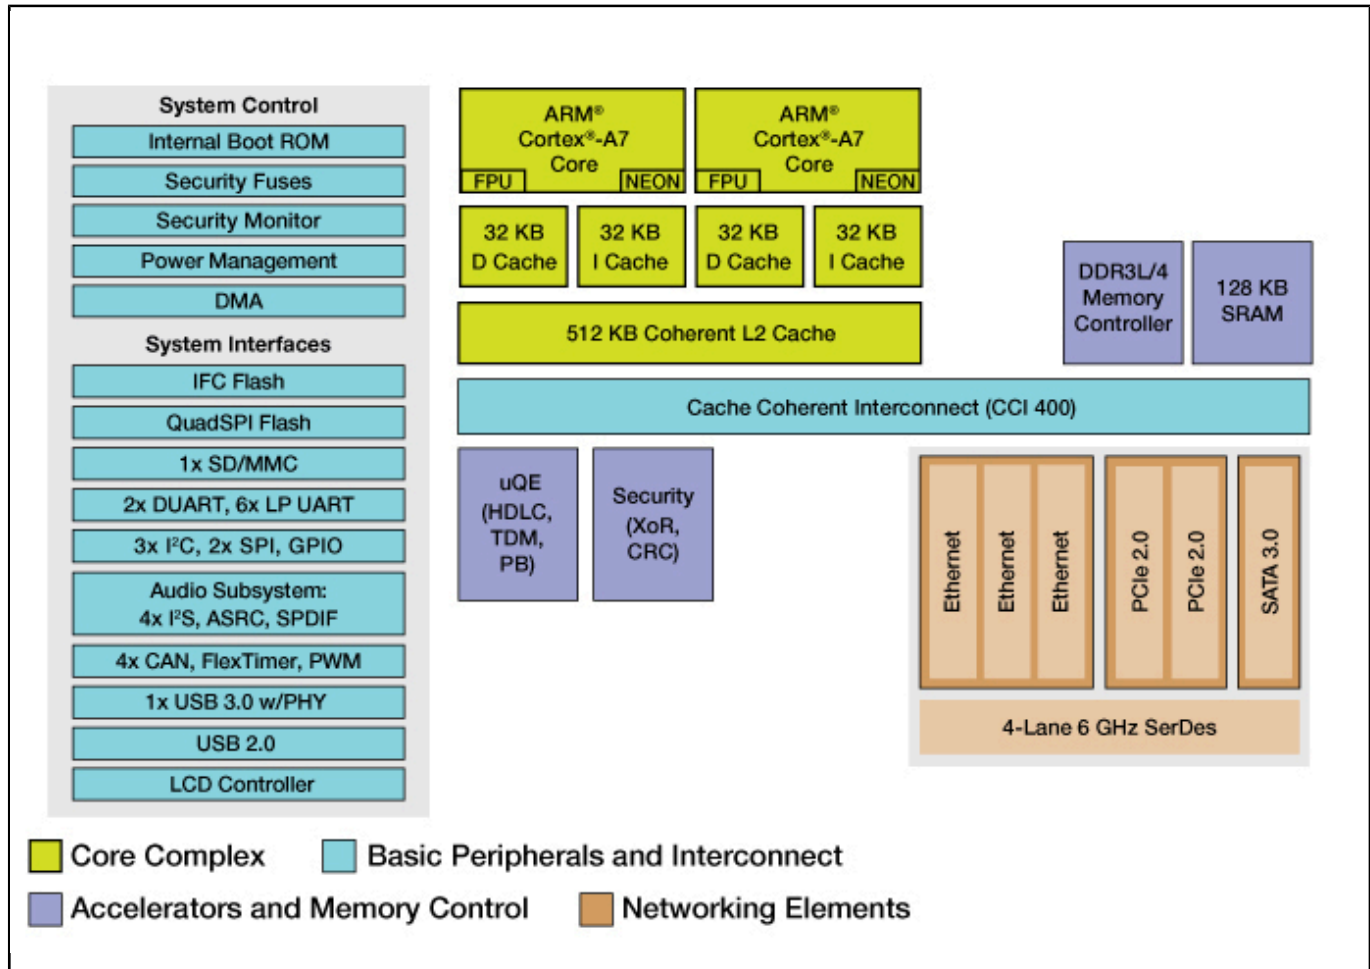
System Control

Internal Boot ROM

Security Fuses

Security Monitor

Power Management

DMA

System Interfaces

IFC Flash

QuadSPI Flash

1x SD/MMC

2x DUART, 6x LP UART

3x I$^2$C, 2x SPI, GPIO

Audio Subsystem: 4x I$^2$S, ASRC, SPDIF

4x CAN, FlexTimer, PWM

1x USB 3.0 w/PHY

USB 2.0

LCD Controller

ARM® Cortex®-A7 Core

FPU

NEON

ARM® Cortex®-A7 Core

FPU

NEON

32 KB D Cache

32 KB I Cache

32 KB D Cache

32 KB I Cache

512 KB Coherent L2 Cache

DDR3L/4 Memory Controller

128 KB SRAM

Cache Coherent Interconnect (CCI 400)

uQE (HDLC, TDM, PB)

Security (XoR, CRC)

Ethernet

Ethernet

Ethernet

PCIe 2.0

PCIe 2.0

SATA 3.0

4-Lane 6 GHz SerDes

Core Complex

Basic Peripherals and Interconnect

Accelerators and Memory Control

Networking Elements